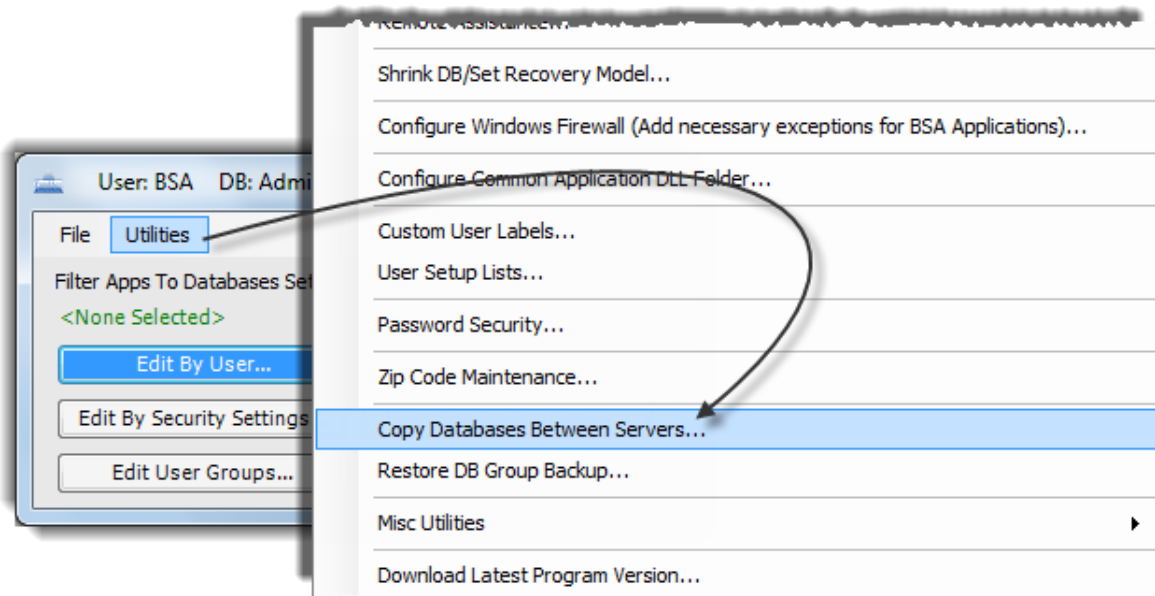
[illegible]

Shrink DB/Set Recovery Model...

Configure Windows Firewall (Add necessary exceptions for BSA Applications)...

Configure Common Application DLL Folder...

Custom User Labels...
User Setup Lists...

Password Security...

Zip Code Maintenance...

Copy Databases Between Servers...
Restore DB Group Backup...

Misc Utilities

Download Latest Program Version...

User: BSA DB: Admi

File Utilities

Filter Apps To Databases Se

<None Selected>

Edit By User...

Edit By Security Settings

Edit User Groups...